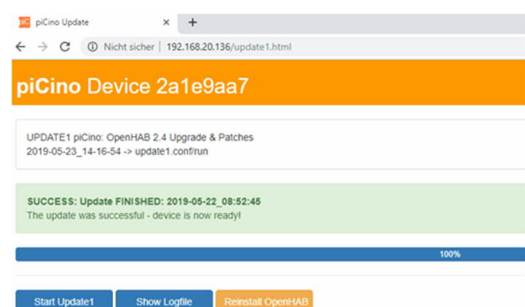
piCino Update
×
+
Nicht sicher | 192.168.20.136/update1.html

piCino Device 2a1e9aa7

UPDATE1 piCino: OpenHAB 2.4 Upgrade & Patches
2019-05-23_14-16-54 -> update1.conf/run

SUCCESS: Update FINISHED: 2019-05-22_08:52:45
The update was successful - device is now ready!

100%

Start Update1
Show Logfile
Reinstall OpenHAB